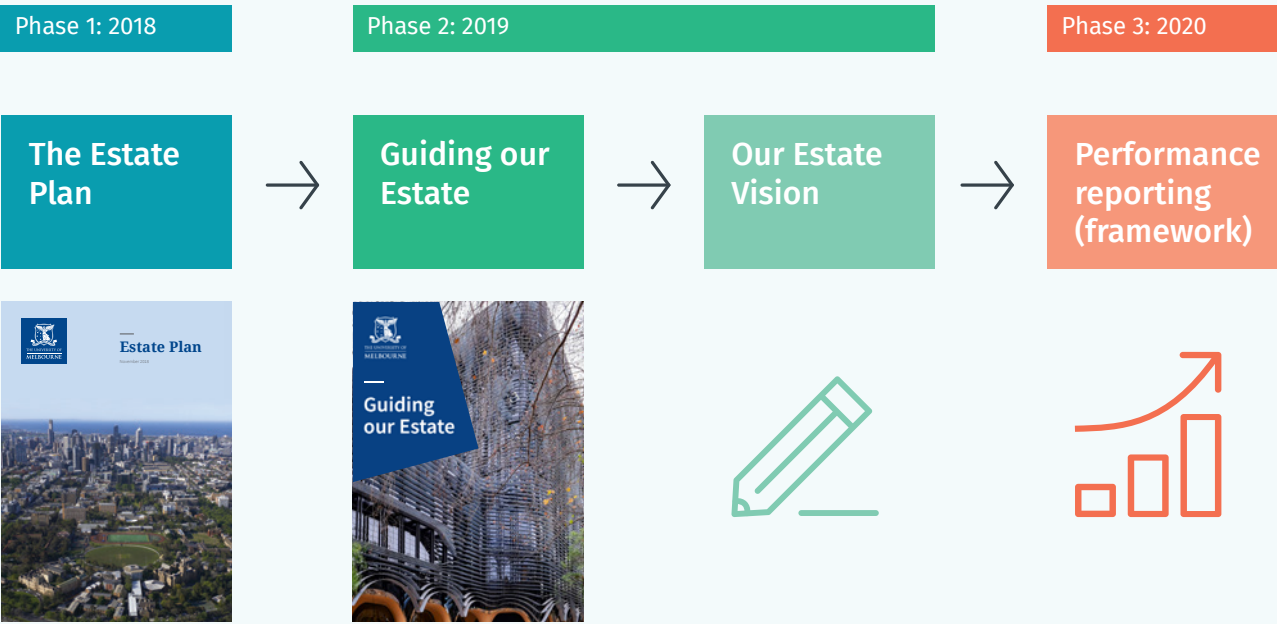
Phase 1: 2018

Phase 2: 2019

Phase 3: 2020

The Estate Plan

Guiding our Estate

Our Estate Vision

Performance reporting (framework)

THE UNIVERSITY OF MELBOURNE

Estate Plan

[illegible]

THE UNIVERSITY OF MELBOURNE

Guiding our Estate